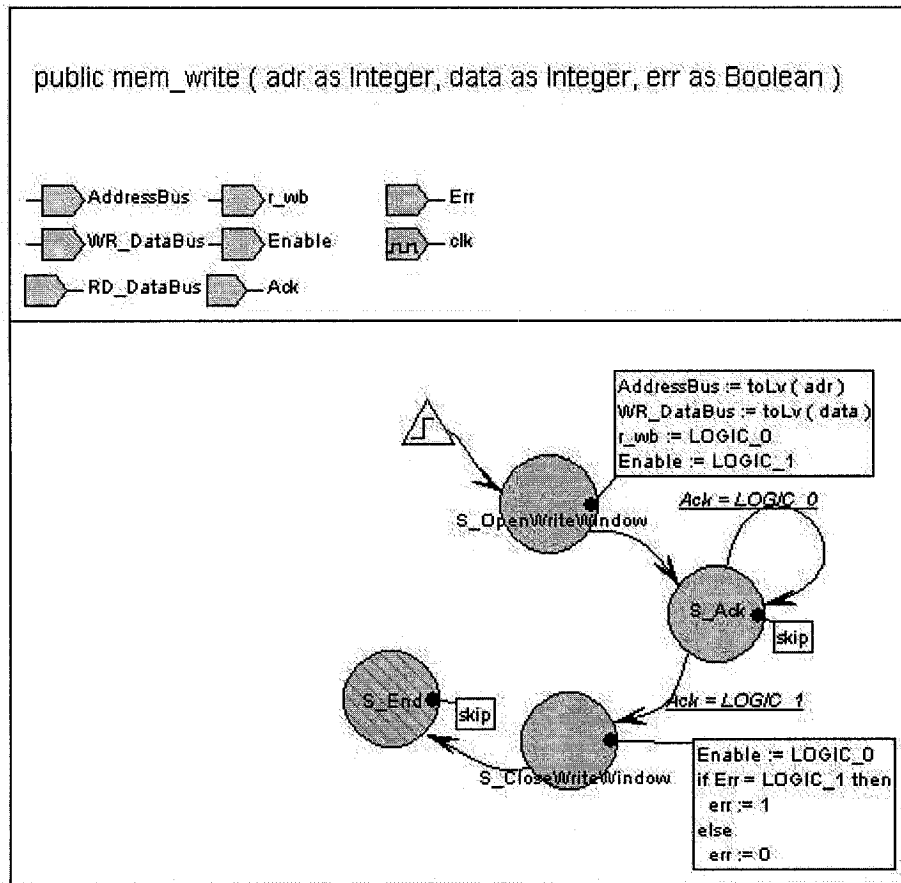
public mem_write ( adr as Integer, data as Integer, err as Boolean )

AddressBus
r_wb
Err
WR_DataBus
Enable
clk
RD_DataBus
Ack

AddressBus := toLv ( adr )
WR_DataBus := toLv ( data )
r_wb := LOGIC_0
Enable := LOGIC_1

S_OpenWriteWindow

Ack = LOGIC_0

S_Ack
skip

Ack = LOGIC_1

S_End
skip

S_CloseWriteWindow

Enable := LOGIC_0
if Err = LOGIC_1 then
err := 1
else
err := 0